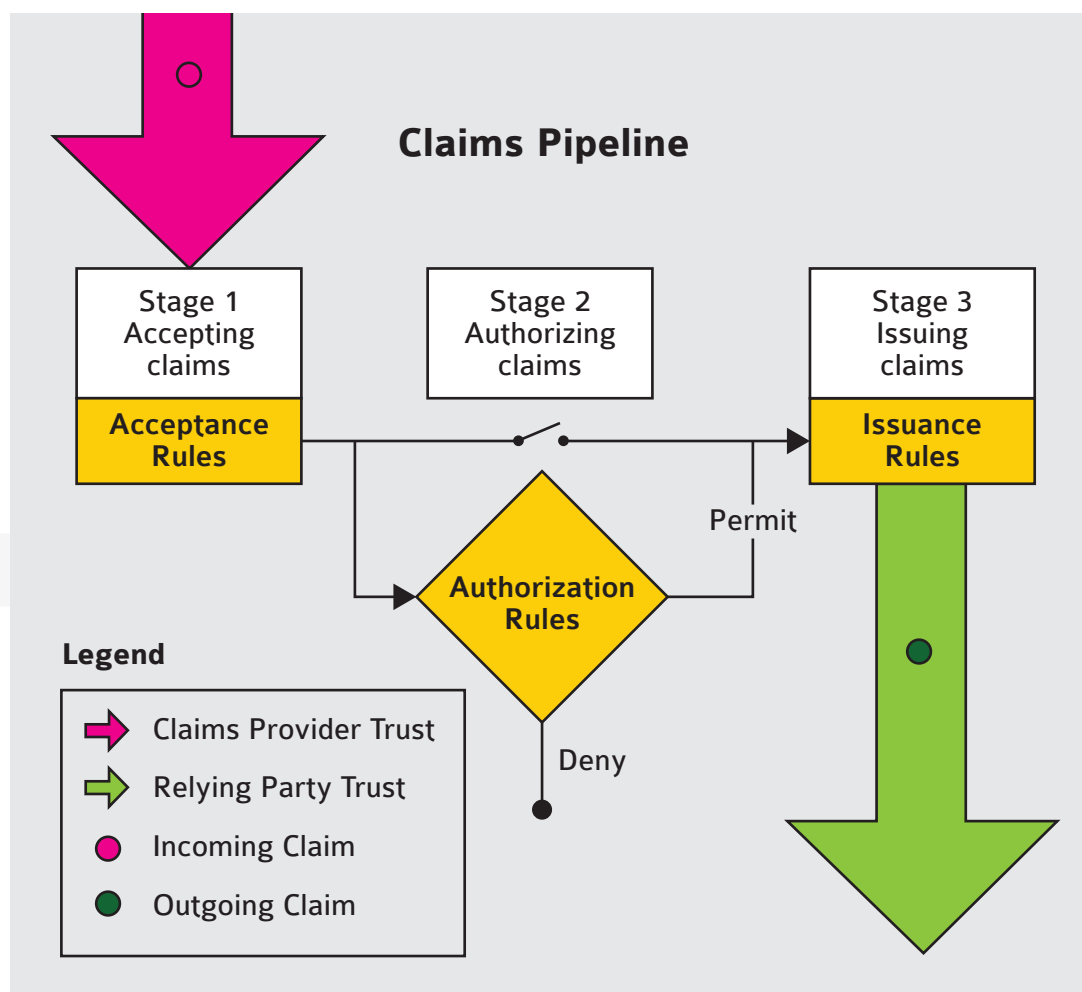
Claims Pipeline

Stage 1
Accepting claims

Acceptance Rules

Stage 2
Authorizing claims

Stage 3
Issuing claims

Issuance Rules

Permit

Authorization Rules

Deny

Legend

Claims Provider Trust

Relying Party Trust

Incoming Claim

Outgoing Claim